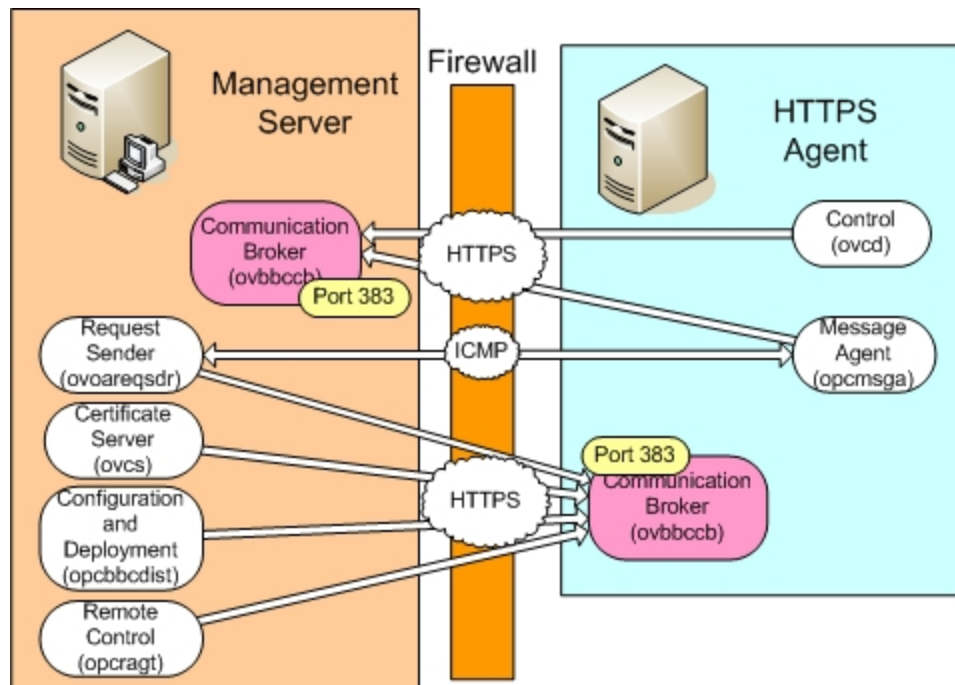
Management Server

Firewall

HTTPS Agent

Communication Broker (ovbbccb)

Port 383

HTTPS

Control (ovcd)

Request Sender (ovoareqsdr)

ICMP

Message Agent (opcmsga)

Certificate Server (ovcs)

Port 383

HTTPS

Communication Broker (ovbbccb)

Configuration and Deployment (opcbbcdist)

Remote Control (opcragt)